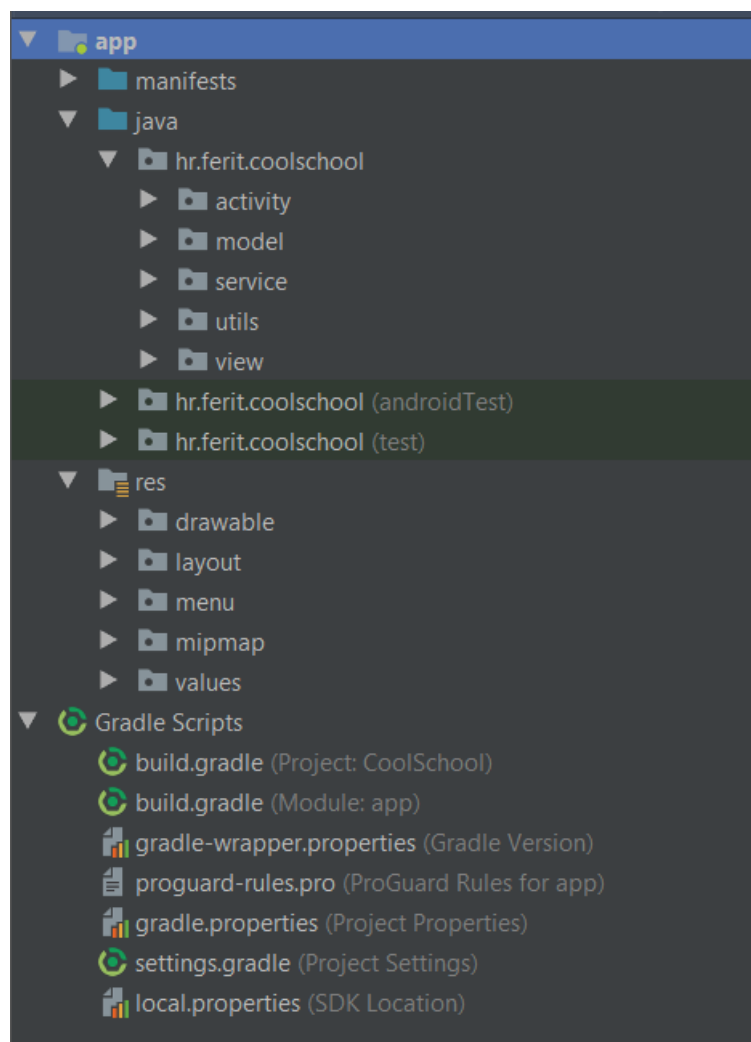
app
manifests
java
hr.ferit.coolschool
activity
model
service
utils
view
hr.ferit.coolschool (androidTest)
hr.ferit.coolschool (test)
res
drawable
layout
menu
mipmap
values
Gradle Scripts
build.gradle (Project: CoolSchool)
build.gradle (Module: app)
gradle-wrapper.properties (Gradle Version)
proguard-rules.pro (ProGuard Rules for app)
gradle.properties (Project Properties)
settings.gradle (Project Settings)
local.properties (SDK Location)